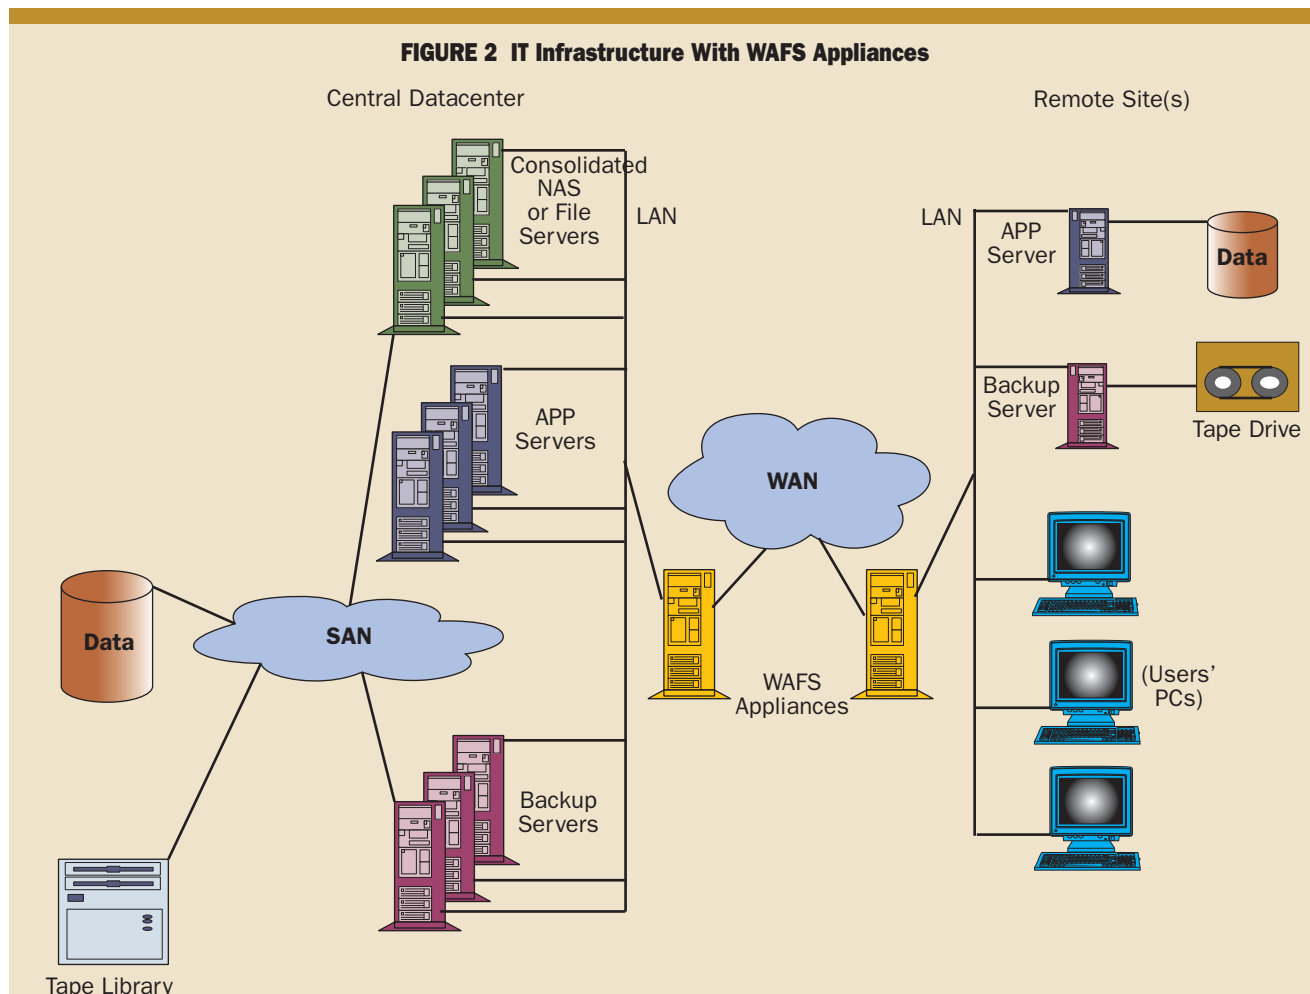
FIGURE 2 IT Infrastructure With WAFS Appliances

Central Datacenter

Remote Site(s)

Consolidated NAS or File Servers

LAN

LAN

APP Server

Data

Backup Server

Tape Drive

APP Servers

WAN

Data

SAN

WAFS Appliances

(Users' PCs)

Backup Servers

Tape Library